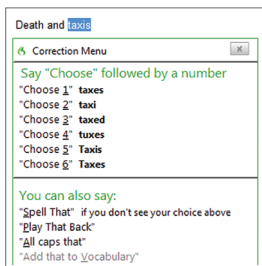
Death and taxis

Correction Menu

Say "Choose" followed by a number
"Choose 1" taxes
"Choose 2" taxi
"Choose 3" taxed
"Choose 4" tuxes
"Choose 5" Taxis
"Choose 6" Taxes

You can also say:
"Spell That" if you don't see your choice above
"Play That Back"
"All caps that"
"Add that to Vocabulary"